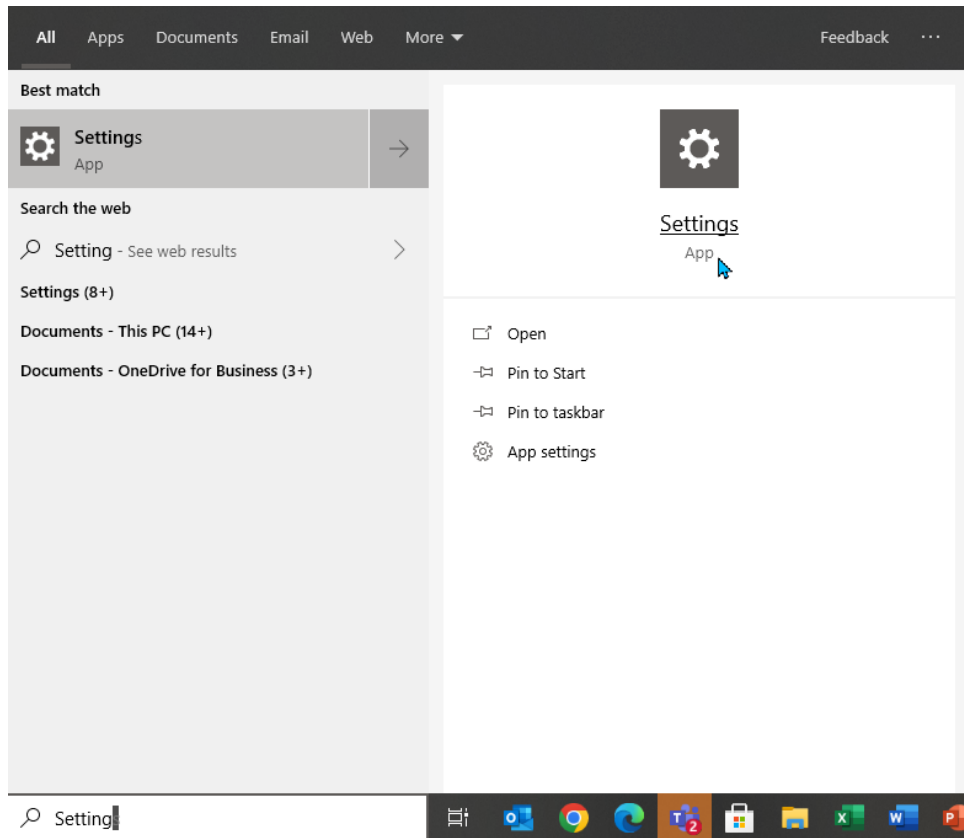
All Apps Documents Email Web More ▾ Feedback ···

Best match

Settings
App

Search the web

Setting - See web results

Settings (8+)

Documents - This PC (14+)

Documents - OneDrive for Business (3+)

Settings
App

Open

Pin to Start

Pin to taskbar

App settings

Settings